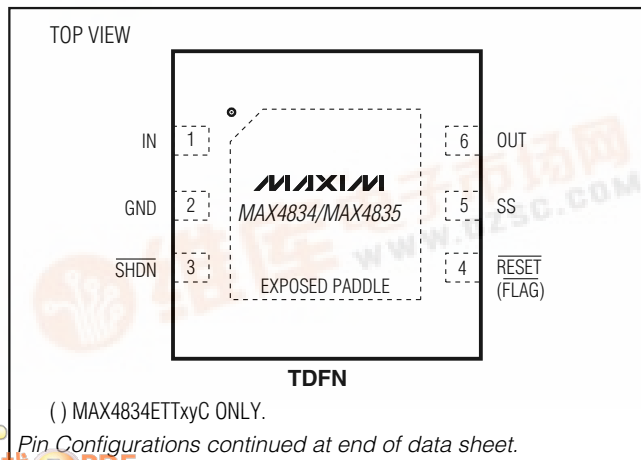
TOP VIEW

IN 1
GND 2
$\overline{SHDN}$ 3

6 OUT
5 SS
4 $\overline{RESET}$ ($\overline{FLAG}$)

MAXIM
MAX4834/MAX4835

EXPOSED PADDLE

TDFN

( ) MAX4834ETTxyC ONLY.

Pin Configurations continued at end of data sheet.